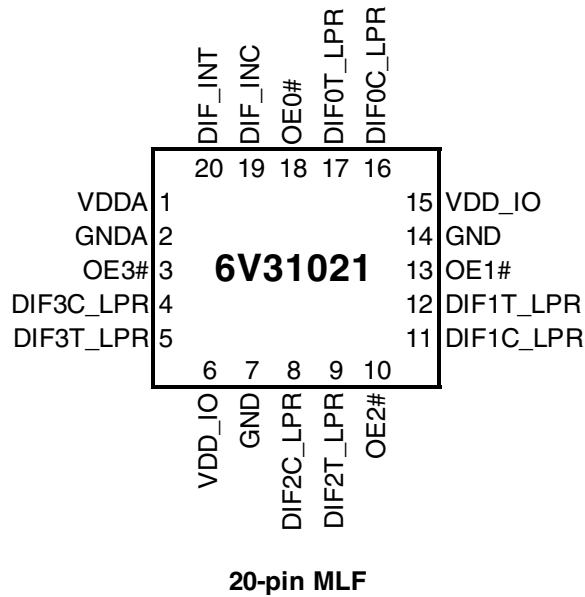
DIF_INT DIF_INC OE0# DIF0T_LPR DIF0C_LPR

20 19 18 17 16

VDDA 1
GNDA 2
OE3# 3
DIF3C_LPR 4
DIF3T_LPR 5

6V31021

15 VDD_IO
14 GND
13 OE1#
12 DIF1T_LPR
11 DIF1C_LPR

6 7 8 9 10

VDD_IO GND DIF2C_LPR DIF2T_LPR OE2#

20-pin MLF